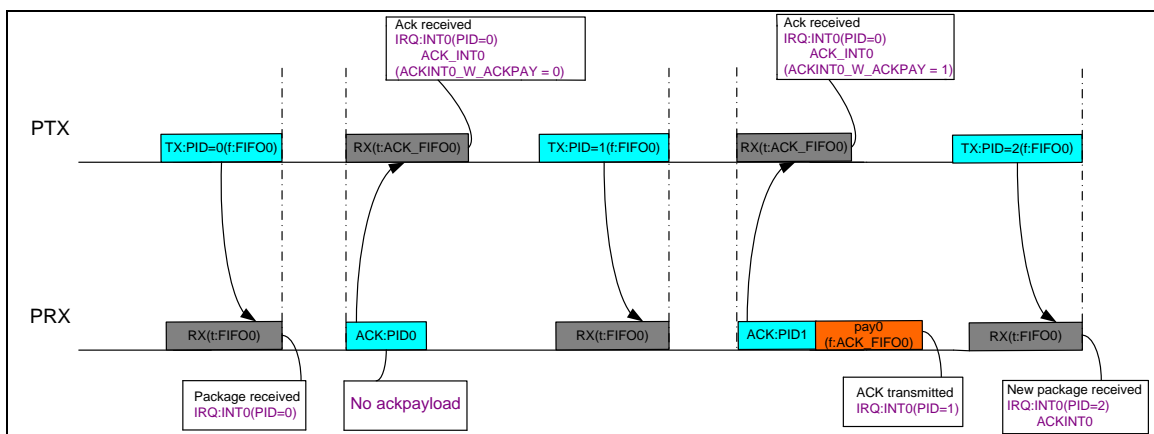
Ack received
IRQ:INT0(PID=0)
ACK_INT0
(ACKINT0_W_ACKPAY = 0)

Ack received
IRQ:INT0(PID=0)
ACK_INT0
(ACKINT0_W_ACKPAY = 1)

PTX

TX:PID=0(f:FIFO0)

RX(t:ACK_FIFO0)

TX:PID=1(f:FIFO0)

RX(t:ACK_FIFO0)

TX:PID=2(f:FIFO0)

PRX

RX(t:FIFO0)

ACK:PID0

RX(t:FIFO0)

ACK:PID1

pay0
(f:ACK_FIFO0)

RX(t:FIFO0)

Package received
IRQ:INT0(PID=0)

No ackpayload

ACK transmitted
IRQ:INT0(PID=1)

New package received
IRQ:INT0(PID=2)
ACKINT0